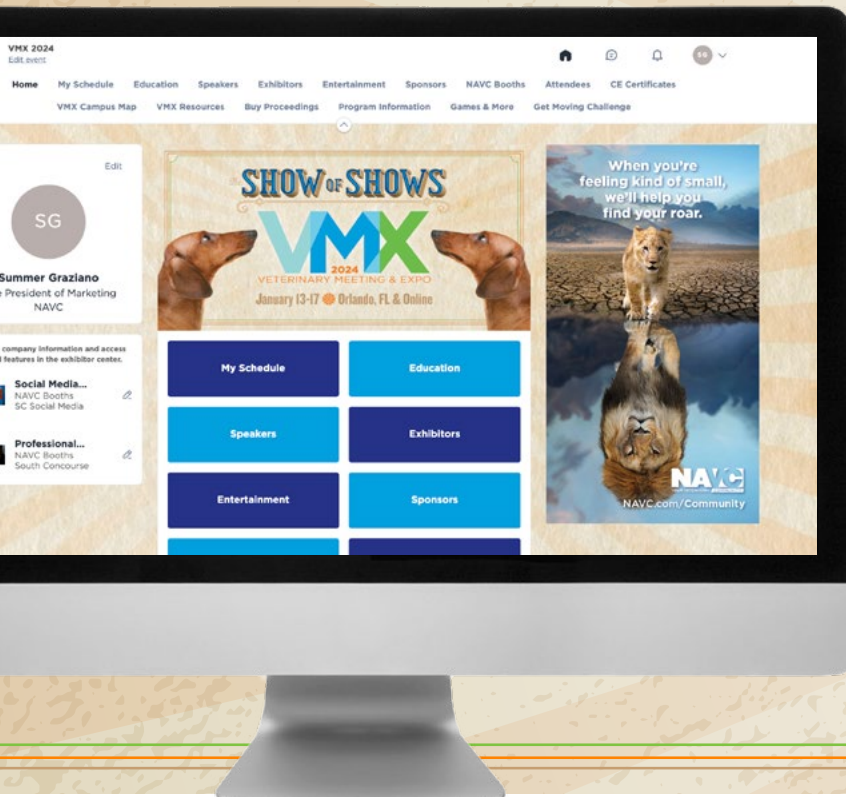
VMX 2024
Edit event

SG

Home My Schedule Education Speakers Exhibitors Entertainment Sponsors NAVC Booths Attendees CE Certificates
VMX Campus Map VMX Resources Buy Proceedings Program Information Games & More Get Moving Challenge

Edit

SG

Summer Graziano
e President of Marketing
NAVC

company information and access
features in the exhibitor center.

Social Media...
NAVC Booths
SC Social Media

Professional...
NAVC Booths
South Concourse

SHOW OF SHOWS
VMX
2024
VETERINARY MEETING & EXPO
January 13-17 Orlando, FL & Online

My Schedule
Education
Speakers
Exhibitors
Entertainment
Sponsors

When you're feeling kind of small, we'll help you find your roar.

NAVC
NAVC.com/Community